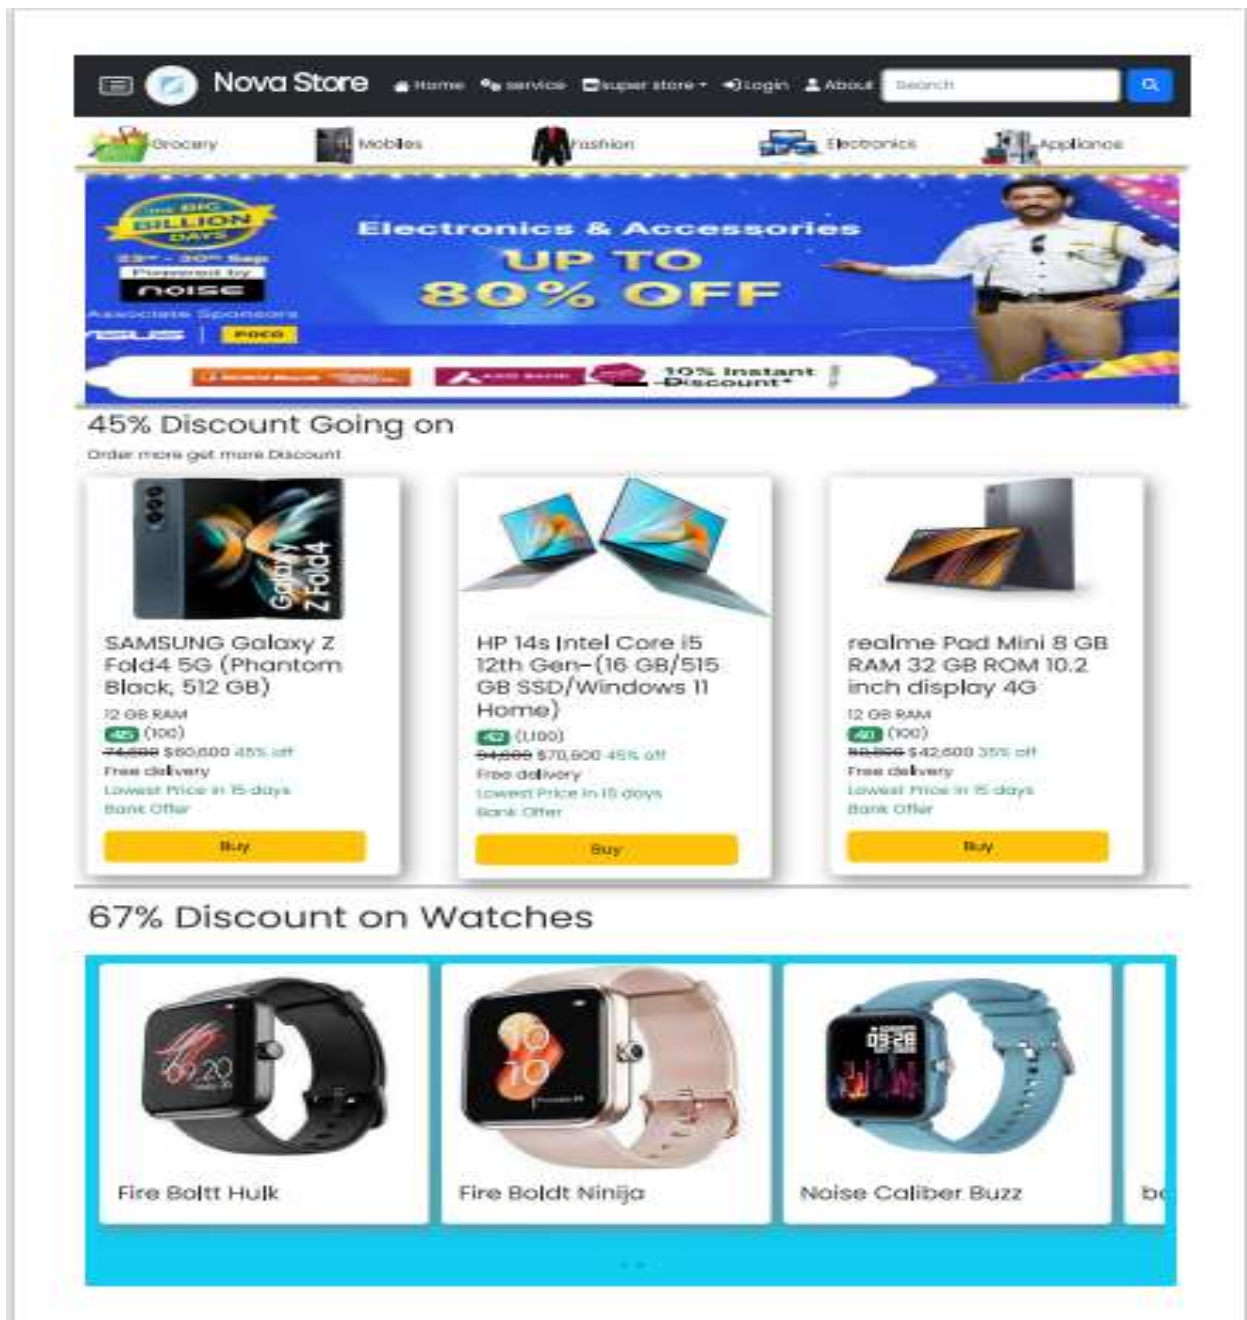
Nova Store Home service super store Login About Search

Grocery Mobiles Fashion Electronics Appliance

The BIG BILLION DAYS 23rd - 30th Sep Powered by noise Associate Sponsors ASUS | POCO

Electronics & Accessories UP TO 80% OFF

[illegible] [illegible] 10% Instant Discount*

45% Discount Going on

Order more get more Discount

SAMSUNG Galaxy Z Fold4 5G (Phantom Black, 512 GB)
12 GB RAM
4.5 (100)
74,800 $60,600 45% off
Free delivery
Lowest Price in 15 days
Bank Offer
Buy

HP 14s Intel Core i5 12th Gen-(16 GB/515 GB SSD/Windows 11 Home)
4.2 (1,100)
94,800 $70,600 45% off
Free delivery
Lowest Price in 15 days
Bank Offer
Buy

realme Pad Mini 8 GB RAM 32 GB ROM 10.2 inch display 4G
12 GB RAM
4.0 (100)
88,800 $42,600 35% off
Free delivery
Lowest Price in 15 days
Bank Offer
Buy

67% Discount on Watches

Fire Boltt Hulk

Fire Boldt Ninija

Noise Caliber Buzz

bo